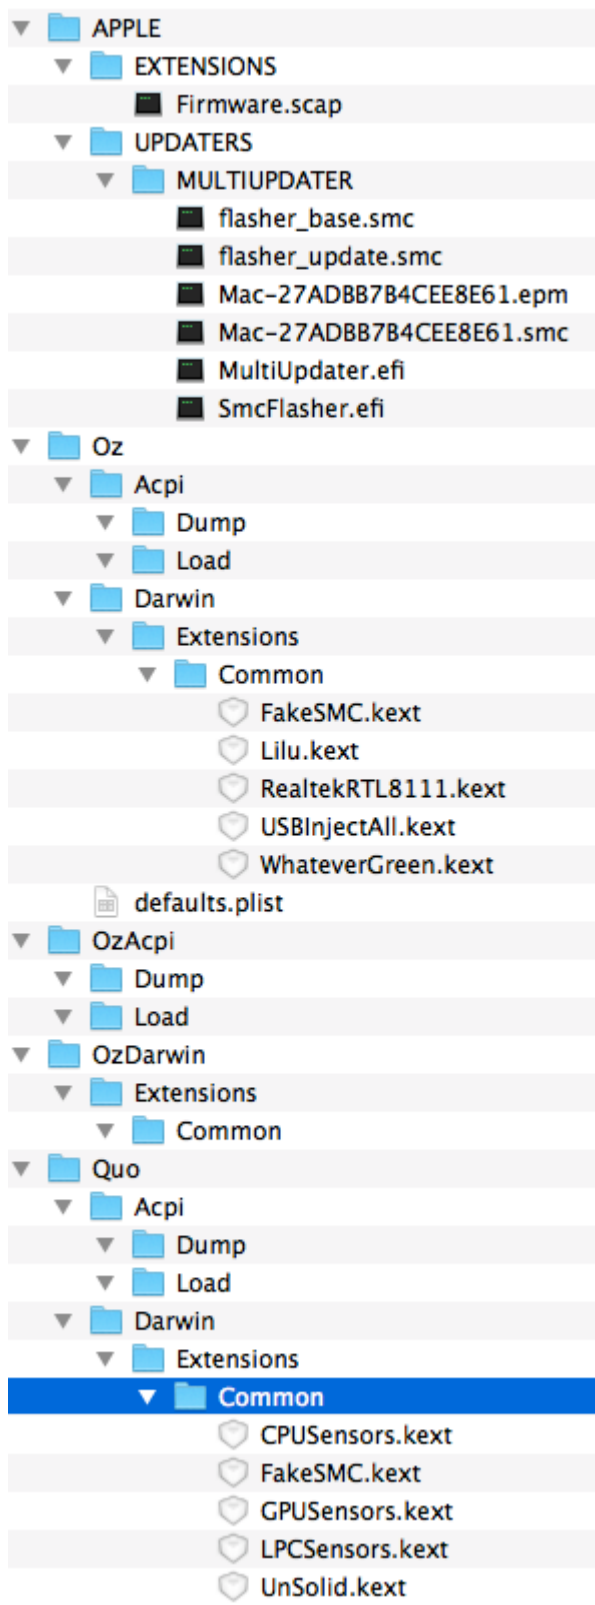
APPLE
EXTENSIONS
Firmware.scap
UPDATERS
MULTIUPDATER
flasher_base.smc
flasher_update.smc
Mac-27ADBB7B4CEE8E61.epm
Mac-27ADBB7B4CEE8E61.smc
MultiUpdater.efi
SmcFlasher.efi
Oz
Acpi
Dump
Load
Darwin
Extensions
Common
FakeSMC.kext
Lilu.kext
RealtekRTL8111.kext
USBInjectAll.kext
WhateverGreen.kext
defaults.plist
OzAcpi
Dump
Load
OzDarwin
Extensions
Common
Quo
Acpi
Dump
Load
Darwin
Extensions
Common
CPUSensors.kext
FakeSMC.kext
GPUSensors.kext
LPCSensors.kext
UnSolid.kext